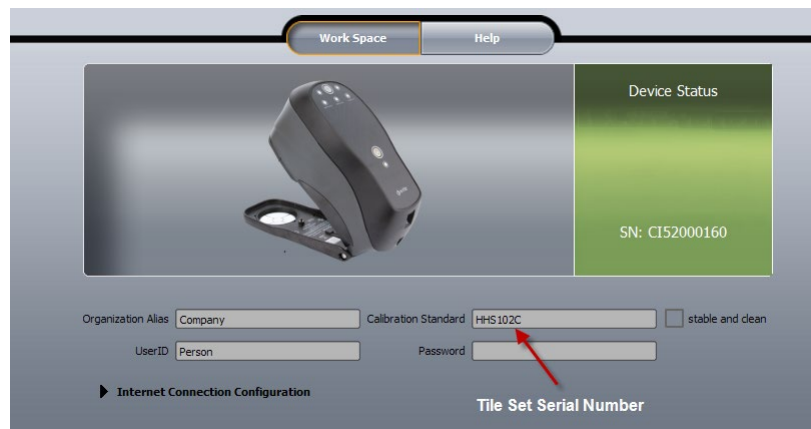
Work Space
Help

Device Status

SN: CI52000160

Organization Alias Company
Calibration Standard HHS102C
stable and clean
UserID Person
Password

Internet Connection Configuration

Tile Set Serial Number